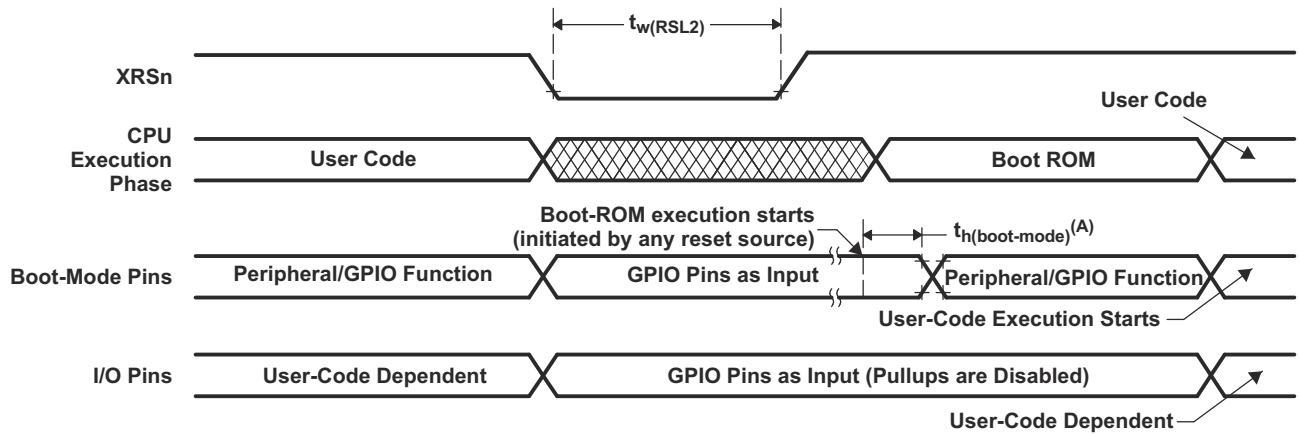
$t_{w(RSL2)}$

XRSn

User Code

CPU Execution Phase

User Code

Boot ROM

Boot-ROM execution starts (initiated by any reset source)

$t_{h(boot\text{-}mode)}^{(A)}$

Boot-Mode Pins

Peripheral/GPIO Function

GPIO Pins as Input

Peripheral/GPIO Function

User-Code Execution Starts

I/O Pins

User-Code Dependent

GPIO Pins as Input (Pullups are Disabled)

User-Code Dependent